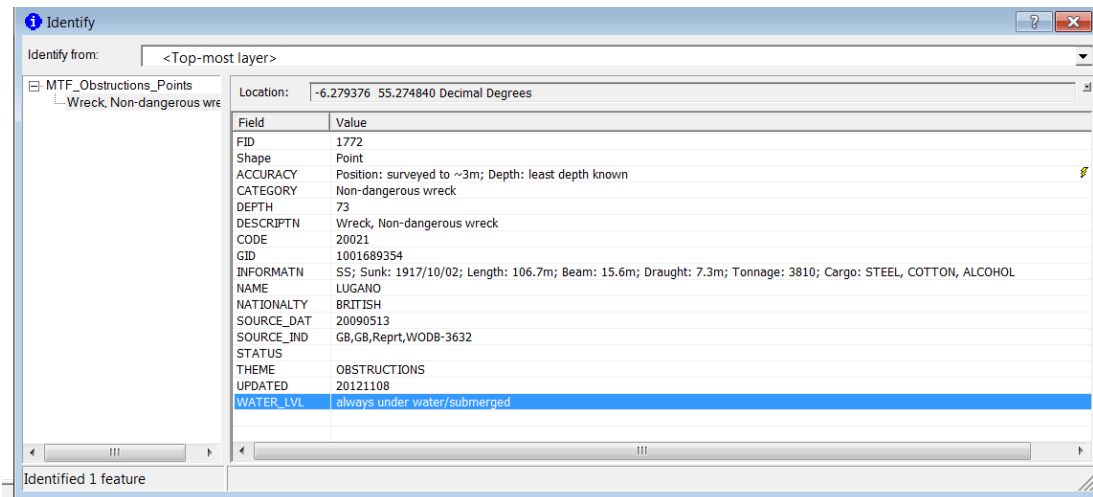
Identify

Identify from: <Top-most layer>

MTF_Obstructions_Points
Wreck, Non-dangerous wre

Location: -6.279376 55.274840 Decimal Degrees

| Field | Value |
|---|---|
| FID | 1772 |
| Shape | Point |
| ACCURACY | Position: surveyed to ~3m; Depth: least depth known |
| CATEGORY | Non-dangerous wreck |
| DEPTH | 73 |
| DESCRIPTN | Wreck, Non-dangerous wreck |
| CODE | 20021 |
| GID | 1001689354 |
| INFORMATN | SS; Sunk: 1917/10/02; Length: 106.7m; Beam: 15.6m; Draught: 7.3m; Tonnage: 3810; Cargo: STEEL, COTTON, ALCOHOL |
| NAME | LUGANO |
| NATIONALTY | BRITISH |
| SOURCE_DAT | 20090513 |
| SOURCE_IND | GB,GB,Reprt,WODB-3632 |
| STATUS | |
| THEME | OBSTRUCTIONS |
| UPDATED | 20121108 |
| WATER_LVL | always under water/submerged |

Identified 1 feature